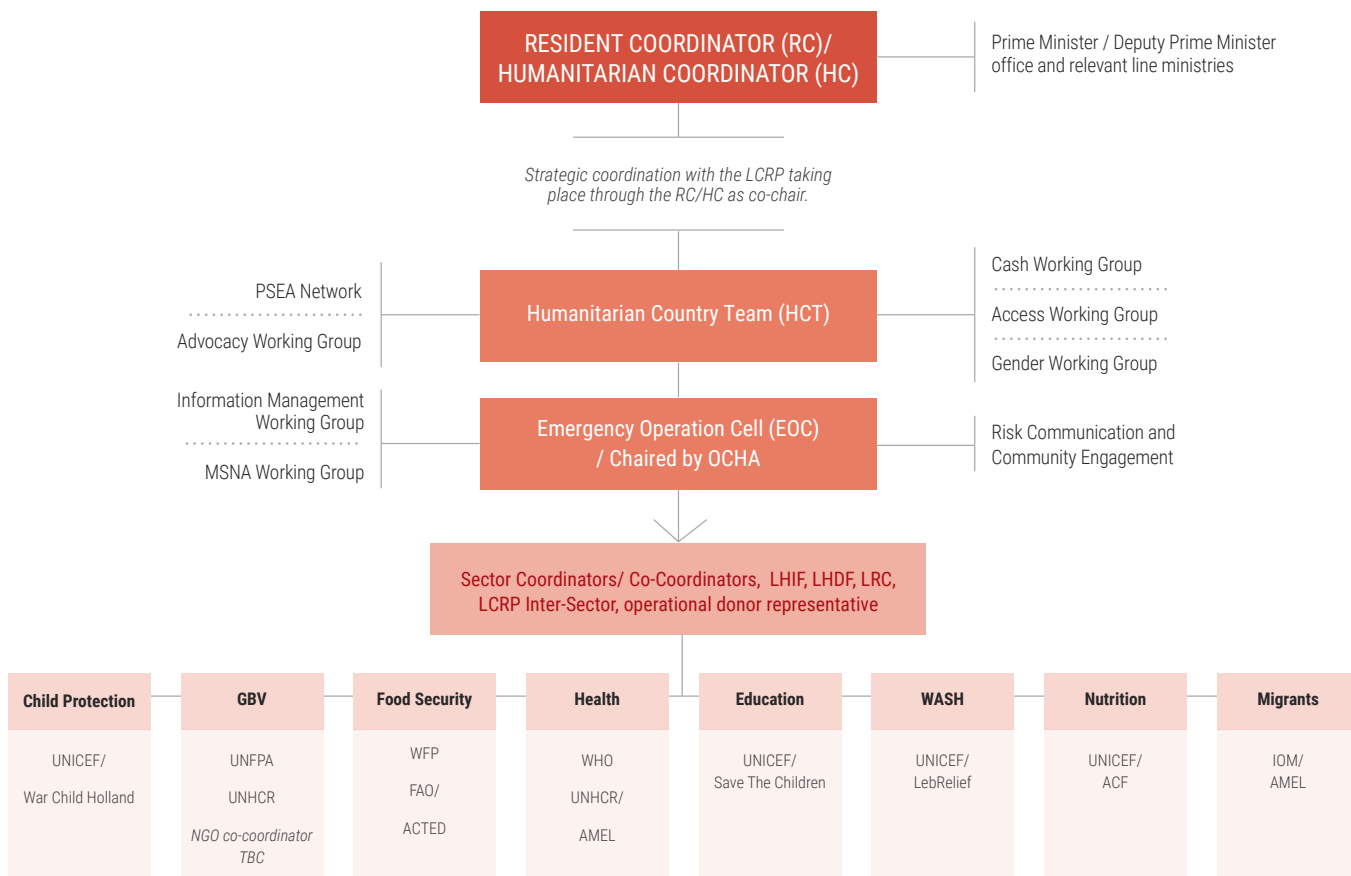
RESIDENT COORDINATOR (RC)/ HUMANITARIAN COORDINATOR (HC)

Prime Minister / Deputy Prime Minister office and relevant line ministries

*Strategic coordination with the LCRP taking place through the RC/HC as co-chair.*

PSEA Network

Advocacy Working Group

Humanitarian Country Team (HCT)

Cash Working Group

Access Working Group

Gender Working Group

Information Management Working Group

MSNA Working Group

Emergency Operation Cell (EOC) / Chaired by OCHA

Risk Communication and Community Engagement

Sector Coordinators/ Co-Coordinators, LHIF, LHDF, LRC, LCRP Inter-Sector, operational donor representative

| Child Protection | GBV | Food Security | Health | Education | WASH | Nutrition | Migrants |
|---|---|---|---|---|---|---|---|
| UNICEF/ War Child Holland | UNFPA UNHCR *NGO co-coordinator TBC* | WFP FAO/ ACTED | WHO UNHCR/ AMEL | UNICEF/ Save The Children | UNICEF/ LebRelief | UNICEF/ ACF | IOM/ AMEL |